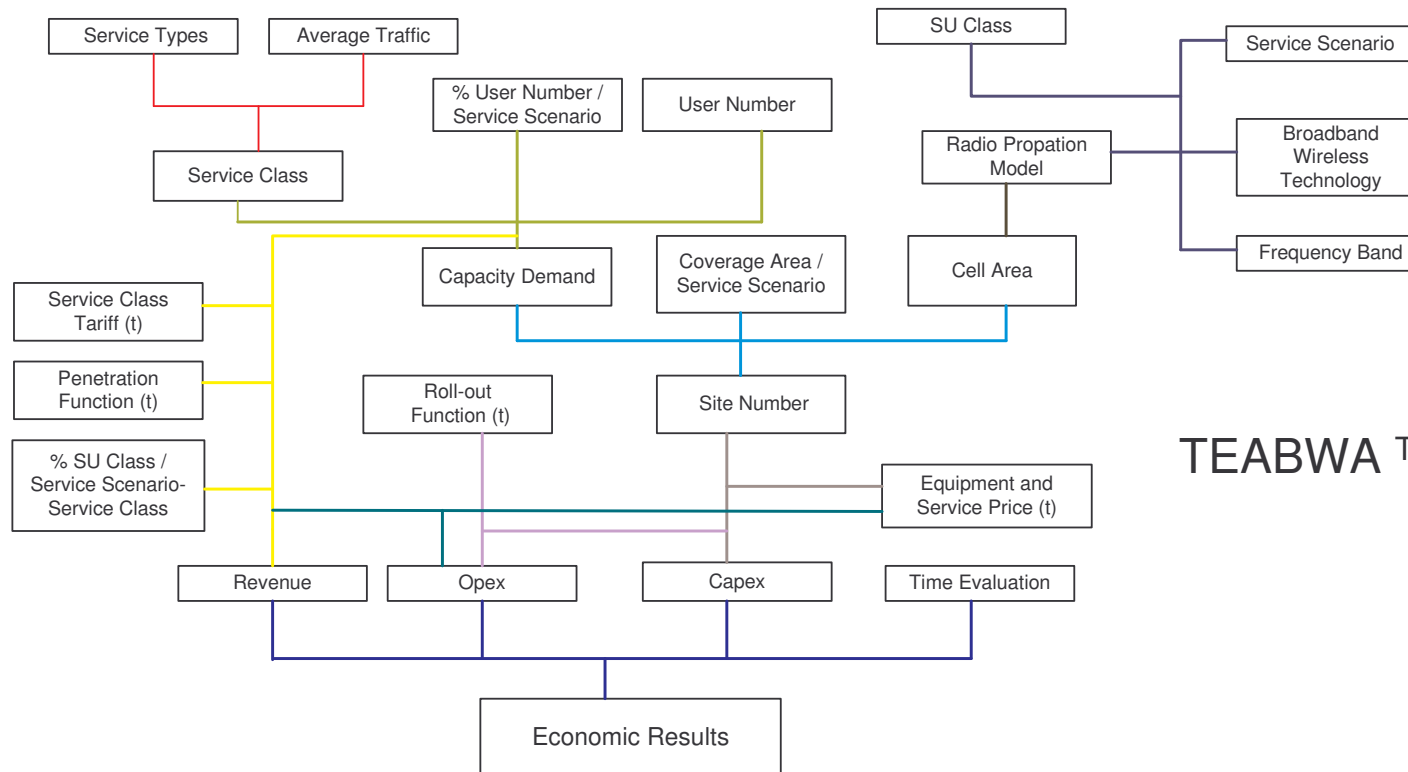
Service Types

Average Traffic

Service Class

% User Number / Service Scenario

User Number

SU Class

Service Scenario

Radio Propation Model

Broadband Wireless Technology

Frequency Band

Capacity Demand

Coverage Area / Service Scenario

Cell Area

Service Class Tariff (t)

Penetration Function (t)

% SU Class / Service Scenario-Service Class

Roll-out Function (t)

Site Number

TEABWA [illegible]

Equipment and Service Price (t)

Revenue

Opex

Capex

Time Evaluation

Economic Results